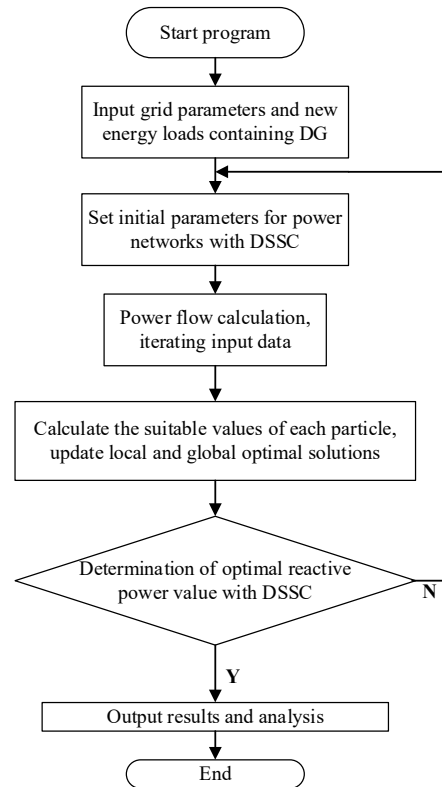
Start program

Input grid parameters and new energy loads containing DG

Set initial parameters for power networks with DSSC

Power flow calculation, iterating input data

Calculate the suitable values of each particle, update local and global optimal solutions

Determination of optimal reactive power value with DSSC

N

Y

Output results and analysis

End